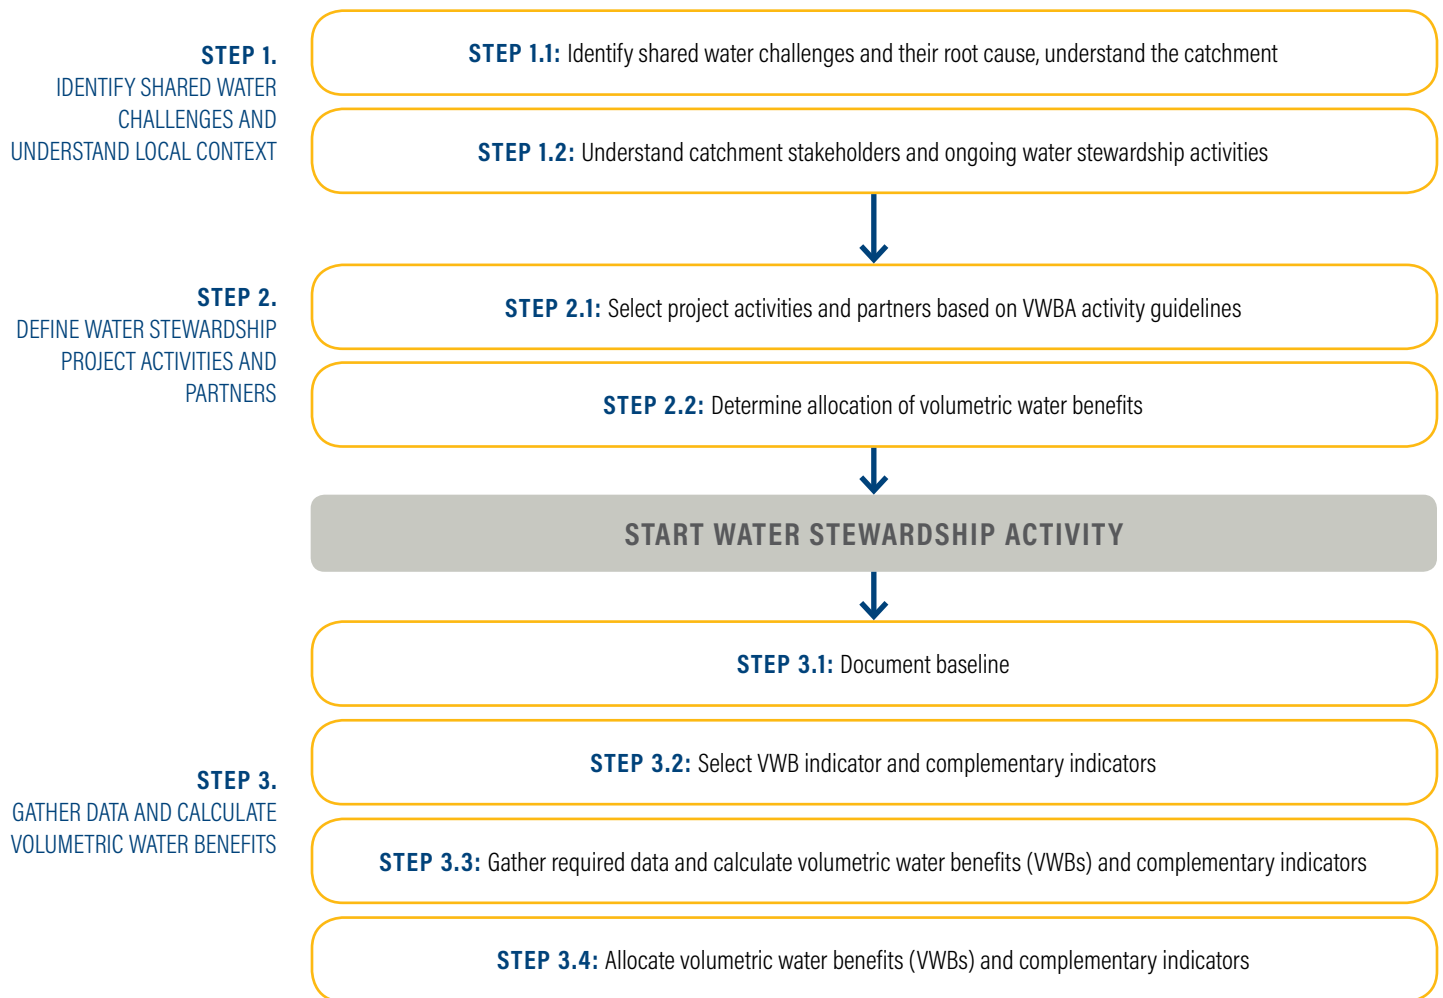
STEP 1.
IDENTIFY SHARED WATER CHALLENGES AND UNDERSTAND LOCAL CONTEXT

STEP 1.1: Identify shared water challenges and their root cause, understand the catchment

STEP 1.2: Understand catchment stakeholders and ongoing water stewardship activities

STEP 2.
DEFINE WATER STEWARDSHIP PROJECT ACTIVITIES AND PARTNERS

STEP 2.1: Select project activities and partners based on VWBA activity guidelines

STEP 2.2: Determine allocation of volumetric water benefits

START WATER STEWARDSHIP ACTIVITY

STEP 3.
GATHER DATA AND CALCULATE VOLUMETRIC WATER BENEFITS

STEP 3.1: Document baseline

STEP 3.2: Select VWB indicator and complementary indicators

STEP 3.3: Gather required data and calculate volumetric water benefits (VWBs) and complementary indicators

STEP 3.4: Allocate volumetric water benefits (VWBs) and complementary indicators